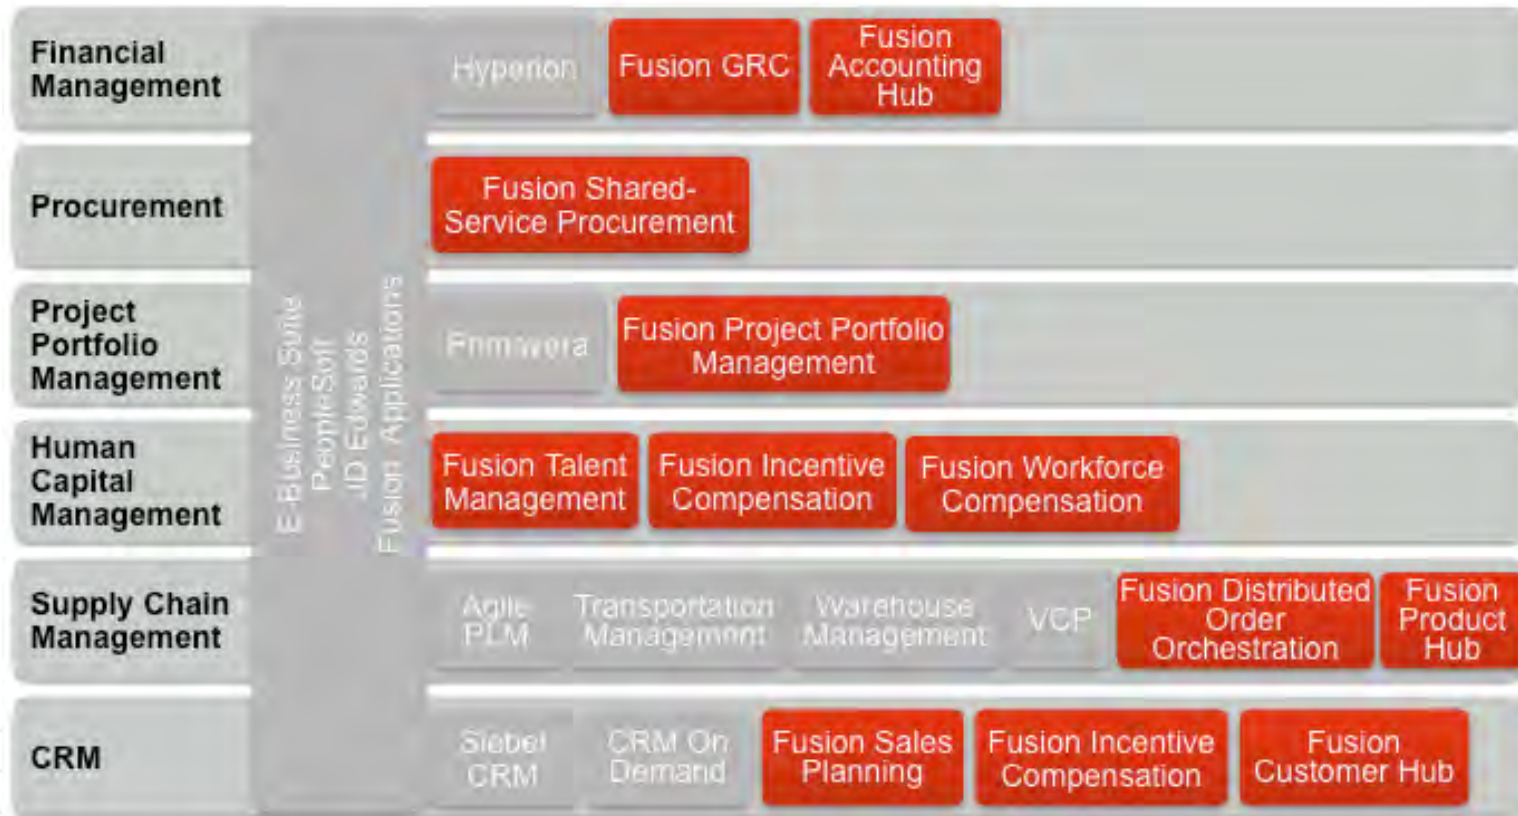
Financial Management

Hyperion

Fusion GRC

Fusion Accounting Hub

Procurement

Fusion Shared-Service Procurement

Project Portfolio Management

Primavera

Fusion Project Portfolio Management

Human Capital Management

Fusion Talent Management

Fusion Incentive Compensation

Fusion Workforce Compensation

Supply Chain Management

Agile PLM

Transportation Management

Warehouse Management

VCP

Fusion Distributed Order Orchestration

Fusion Product Hub

CRM

Siebel CRM

CRM On Demand

Fusion Sales Planning

Fusion Incentive Compensation

Fusion Customer Hub

E-Business Suite
PeopleSoft
JD Edwards
Fusion Applications